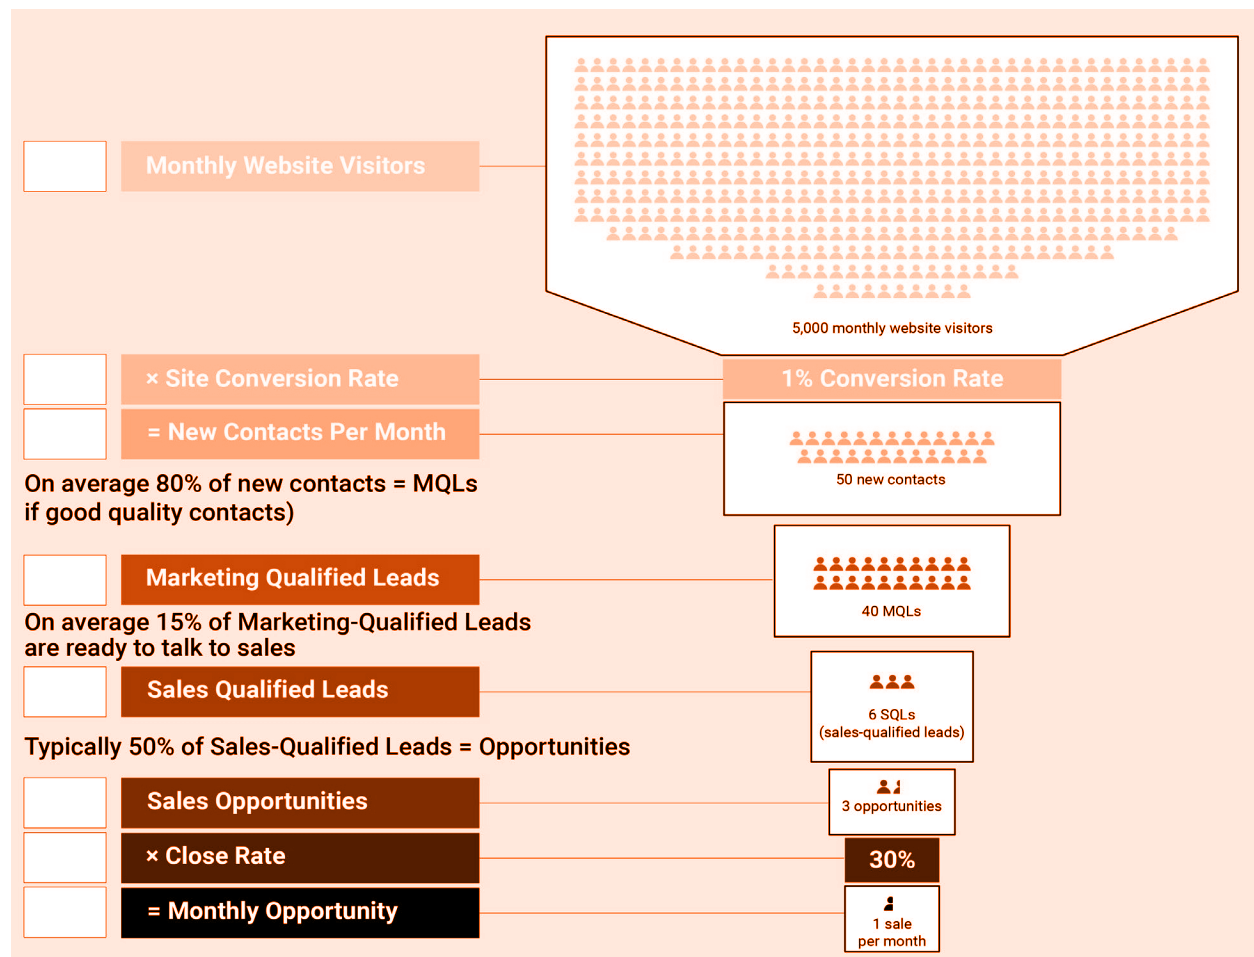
Monthly Website Visitors

5,000 monthly website visitors

× Site Conversion Rate

1% Conversion Rate

= New Contacts Per Month

50 new contacts

On average 80% of new contacts = MQLs if good quality contacts)

Marketing Qualified Leads

40 MQLs

On average 15% of Marketing-Qualified Leads are ready to talk to sales

Sales Qualified Leads

6 SQLs (sales-qualified leads)

Typically 50% of Sales-Qualified Leads = Opportunities

Sales Opportunities

3 opportunities

× Close Rate

30%

= Monthly Opportunity

1 sale per month